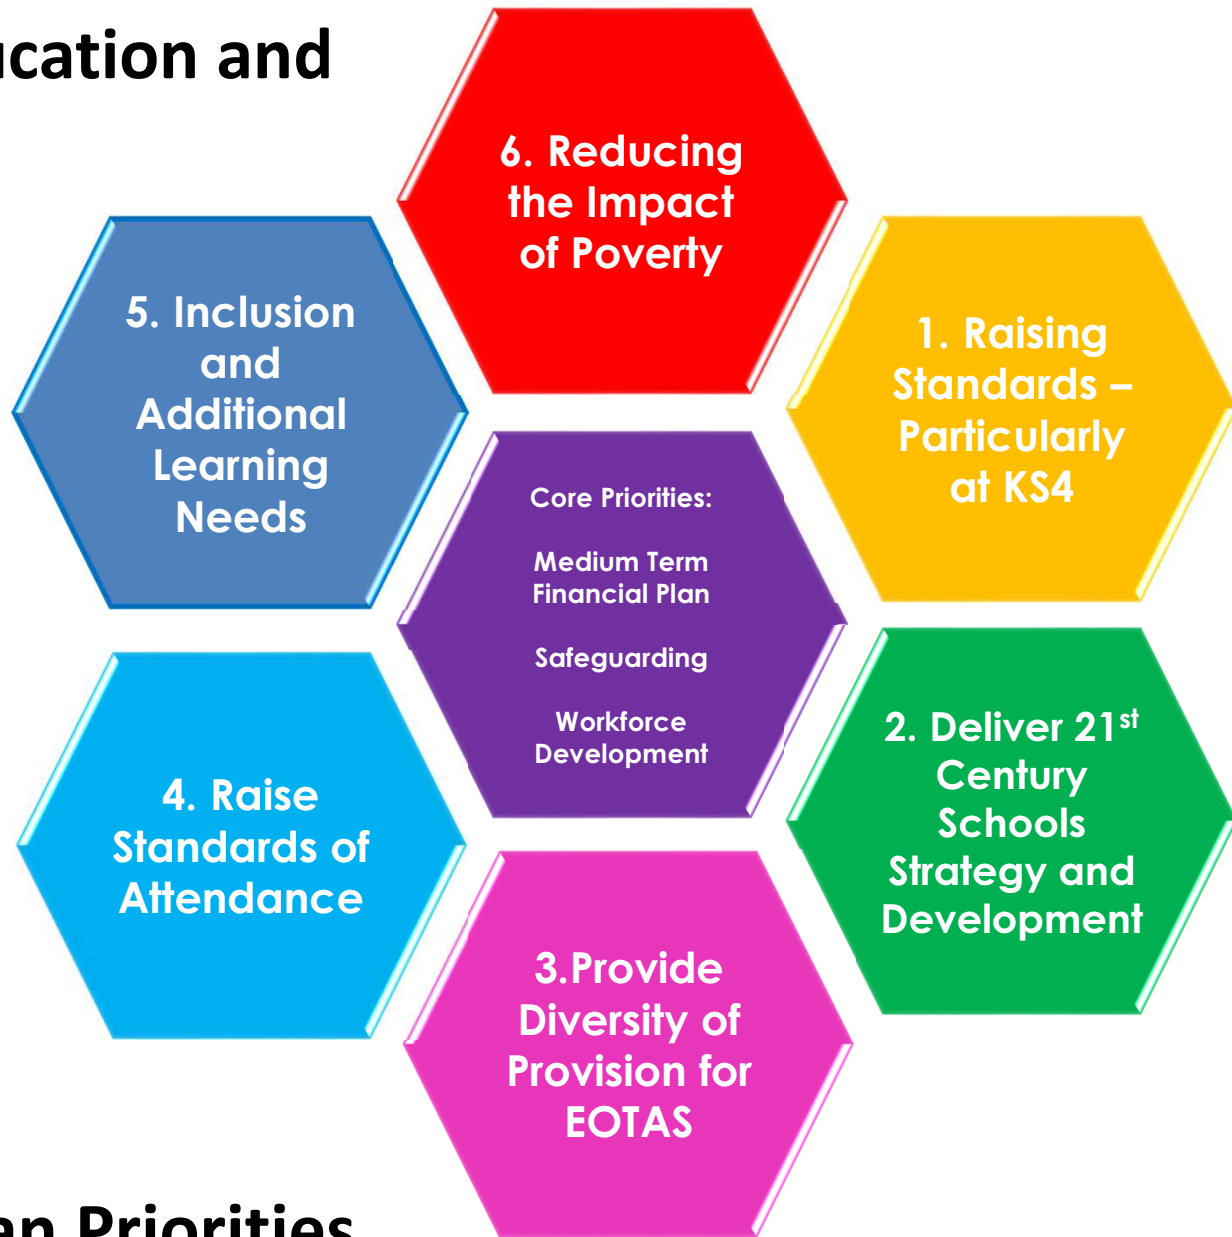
ication and

6. Reducing the Impact of Poverty

5. Inclusion and Additional Learning Needs

1. Raising Standards – Particularly at KS4

Core Priorities:

Medium Term Financial Plan

Safeguarding

Workforce Development

4. Raise Standards of Attendance

2. Deliver 21$^{st}$ Century Schools Strategy and Development

3.Provide Diversity of Provision for EOTAS

an Priorities